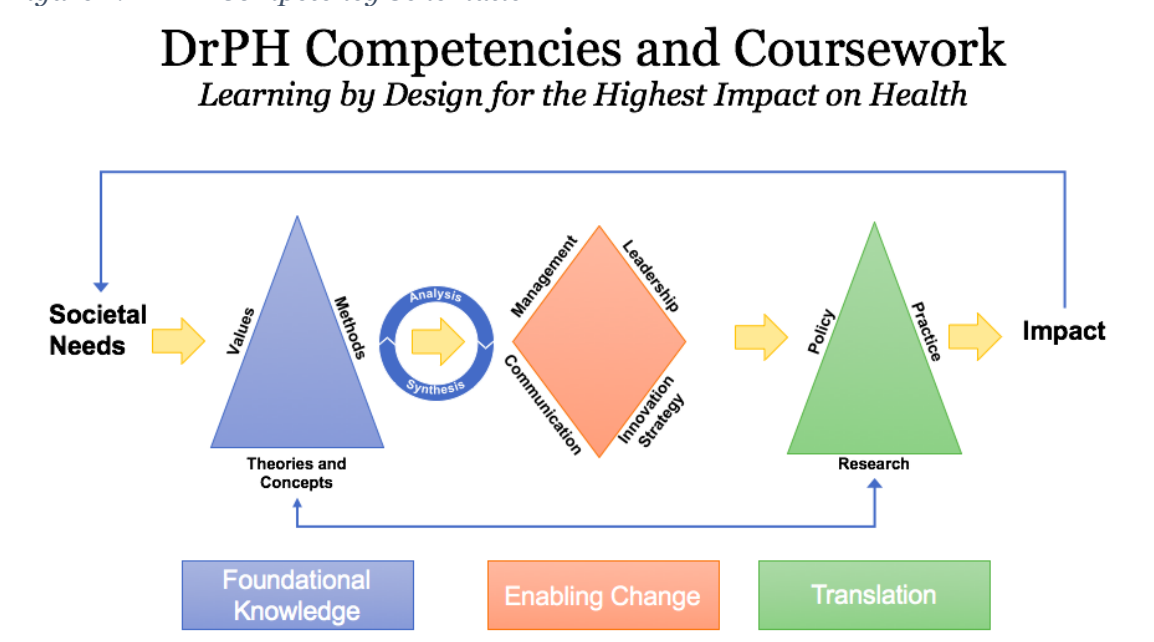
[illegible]

DrPH Competencies and Coursework

*Learning by Design for the Highest Impact on Health*

Societal Needs

Values

Methods

Theories and Concepts

Analysis

Synthesis

Management

Leadership

Communication

Innovation Strategy

Policy

Practice

Research

Impact

Foundational Knowledge

Enabling Change

Translation